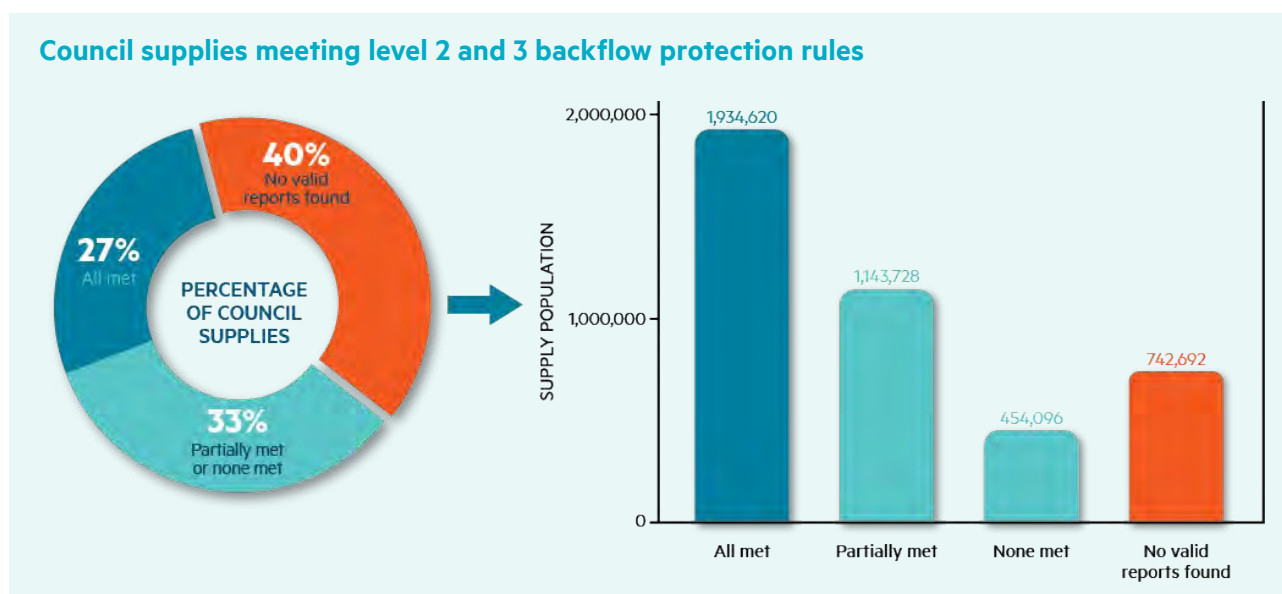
Council supplies meeting level 2 and 3 backflow protection rules

40%
No valid reports found

27%
All met

PERCENTAGE OF COUNCIL SUPPLIES

33%
Partially met or none met

SUPPLY POPULATION

2,000,000
1,000,000
0

1,934,620
1,143,728
454,096
742,692

All met
Partially met
None met
No valid reports found